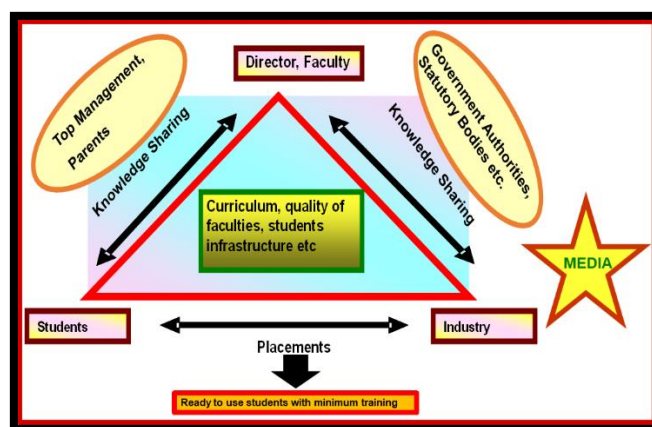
Director, Faculty

Top Management, Parents

Government Authorities, Statutory Bodies etc.

Knowledge Sharing

Knowledge Sharing

Curriculum, quality of faculties, students infrastructure etc

MEDIA

Students

Industry

Placements

Ready to use students with minimum training